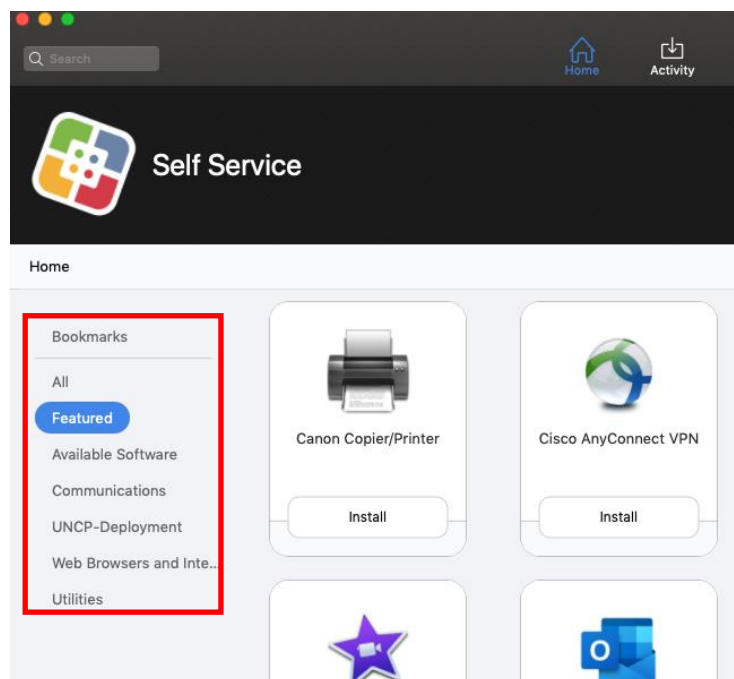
Search

Home

Activity

Self Service

Home

Bookmarks

All

Featured

Available Software

Communications

UNCP-Deployment

Web Browsers and Inte...

Utilities

Canon Copier/Printer

Install

Cisco AnyConnect VPN

Install

O